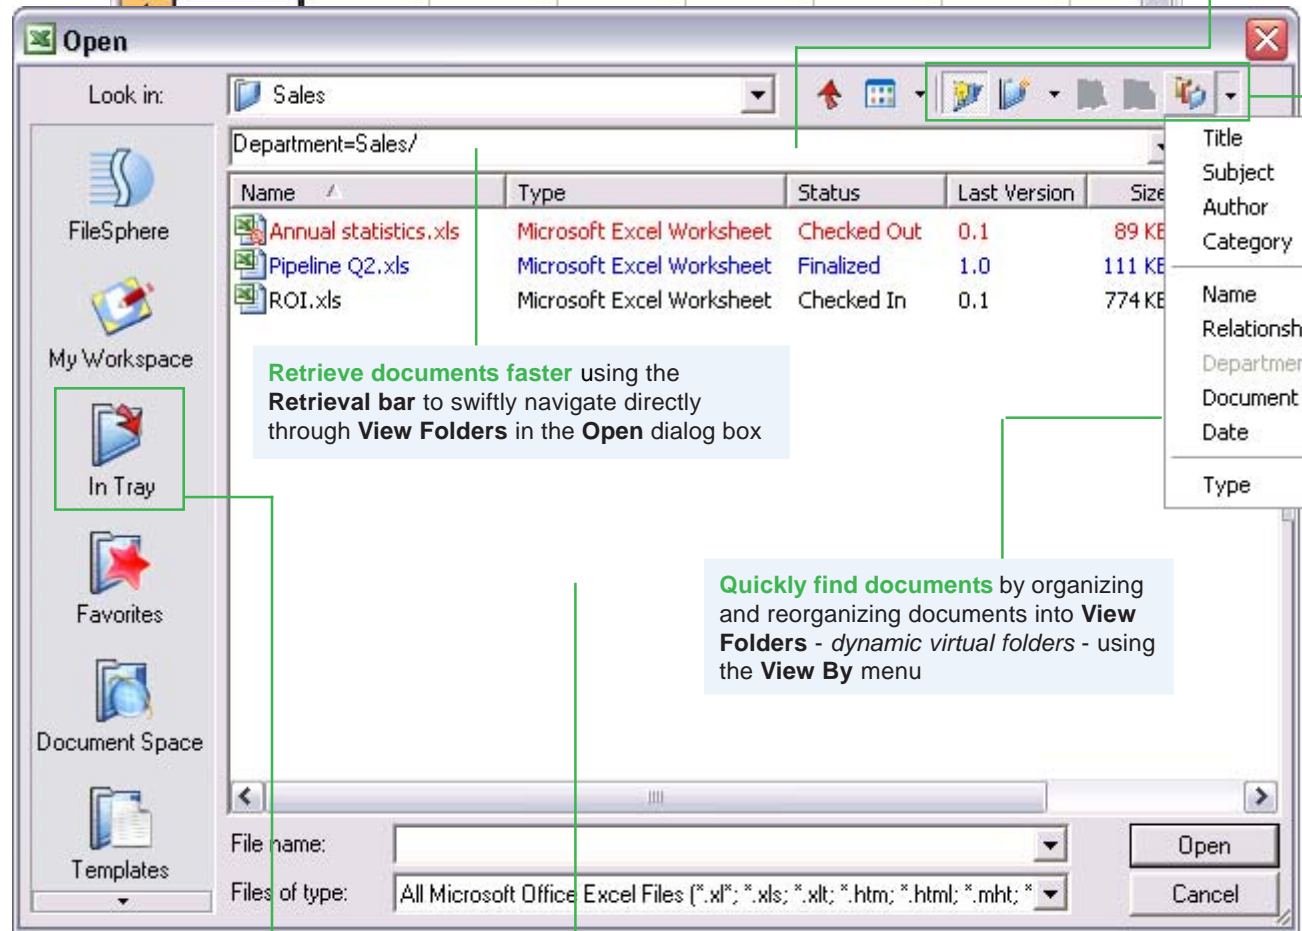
Open

Look in: Sales

Department=Sales/

FileSphere

My Workspace

In Tray

Favorites

Document Space

Templates

| Name | Type | Status | Last Version | Size |
|---|---|---|---|---|
| Annual statistics.xls | Microsoft Excel Worksheet | Checked Out | 0.1 | 89 KB |
| Pipeline Q2.xls | Microsoft Excel Worksheet | Finalized | 1.0 | 111 KB |
| ROI.xls | Microsoft Excel Worksheet | Checked In | 0.1 | 774 KB |

Title
Subject
Author
Category
Name
Relationsh
Departmen
Document
Date
Type

**Retrieve documents faster** using the **Retrieval bar** to swiftly navigate directly through **View Folders** in the **Open** dialog box

**Quickly find documents** by organizing and reorganizing documents into **View Folders** - *dynamic virtual folders* - using the **View By** menu

File name:

Files of type: All Microsoft Office Excel Files (*.xl*; *.xls; *.xlt; *.htm; *.html; *.mht; *

Open

Cancel